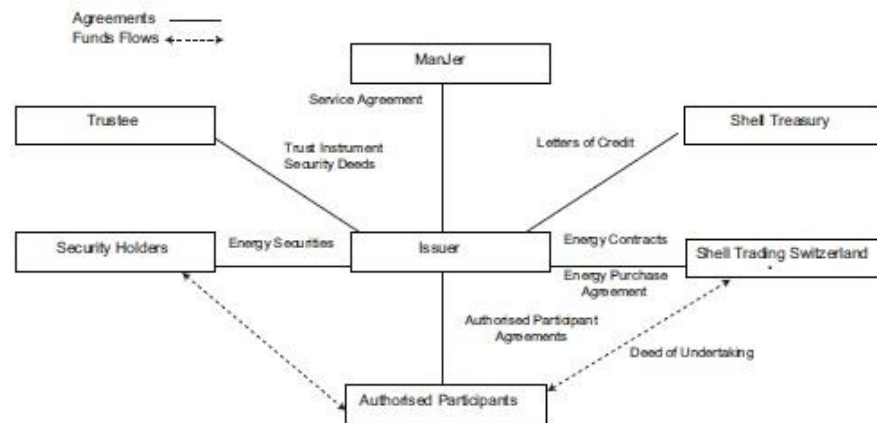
Agreements
Funds Flows

ManJer

Service Agreement

Trustee

Trust Instrument
Security Deeds

Letters of Credit

Shell Treasury

Security Holders

Energy Securities

Issuer

Energy Contracts

Shell Trading Switzerland

Energy Purchase Agreement

Authorised Participant Agreements

Deed of Undertaking

Authorised Participants